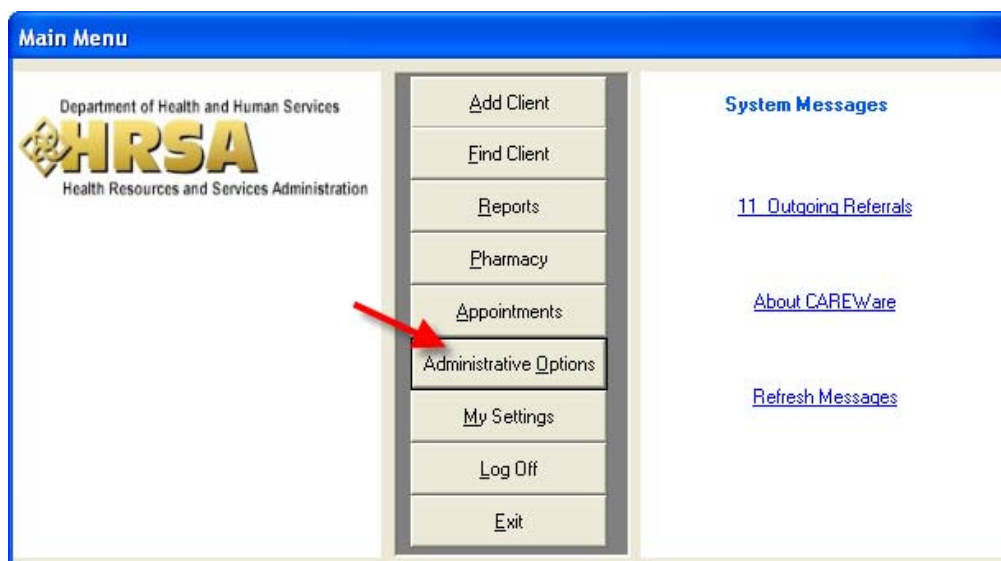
Main Menu

Department of Health and Human Services
HRSA
Health Resources and Services Administration

Add Client
Find Client
Reports
Pharmacy
Appointments
Administrative Options
My Settings
Log Off
Exit

System Messages

11 Outgoing Referrals

About CAREWare

Refresh Messages